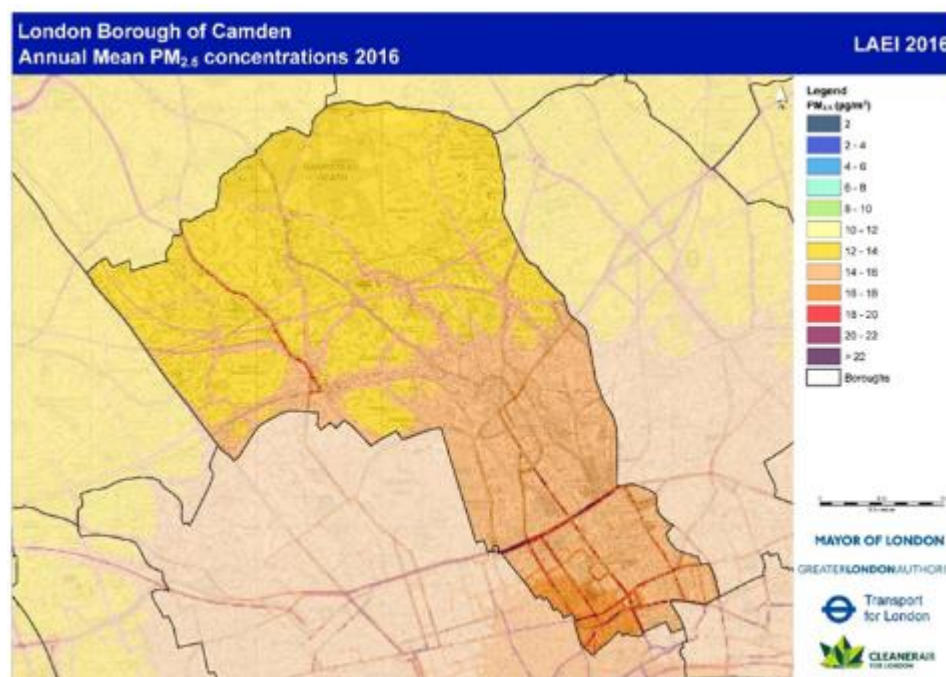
London Borough of Camden
Annual Mean PM$_{2.5}$ concentrations 2016

LAEI 2016

Legend
PM$_{2.5}$ (µg/m$^3$)

2
2 - 4
4 - 6
6 - 8
8 - 10
10 - 12
12 - 14
14 - 16
16 - 18
18 - 20
20 - 22
> 22
Boroughs

HAMPSTEAD HEATH

MAYOR OF LONDON

GREATERLONDONAUTHORI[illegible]

Transport for London

CLEANERAIR FOR LONDON